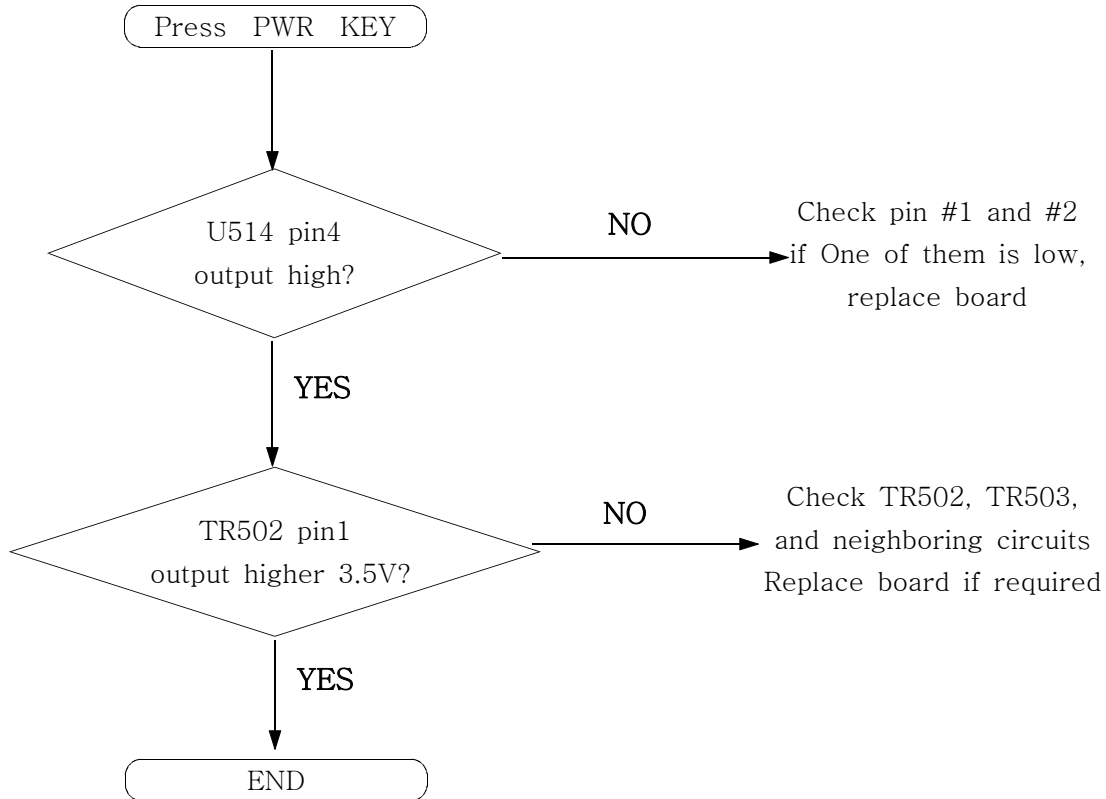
Press PWR KEY

U514 pin4
output high?

NO

Check pin #1 and #2
if One of them is low,
replace board

YES

TR502 pin1
output higher 3.5V?

NO

Check TR502, TR503,
and neighboring circuits
Replace board if required

YES

END